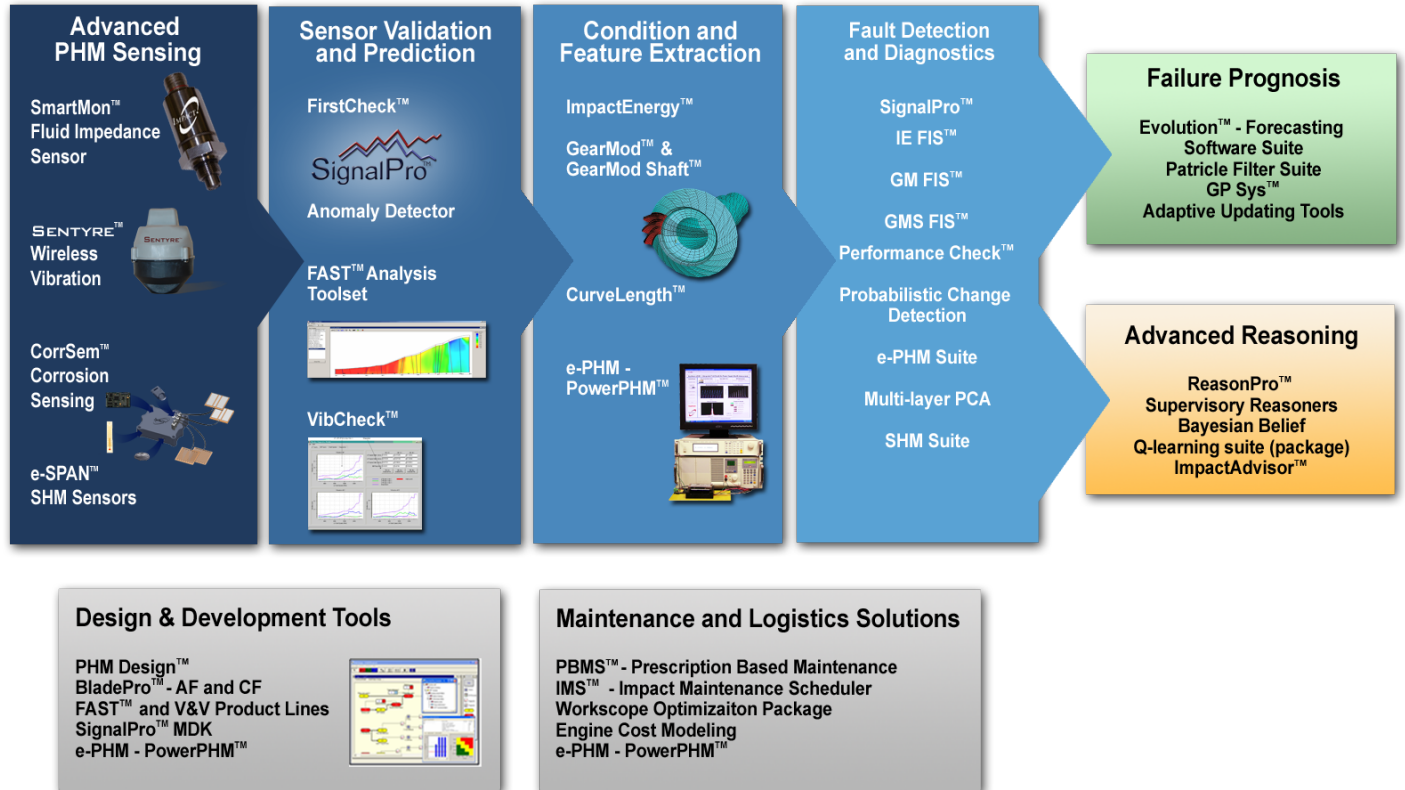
Advanced PHM Sensing

SmartMon™ Fluid Impedance Sensor

SENTYRE™ Wireless Vibration

SENTYRE

CorrSem™ Corrosion Sensing

e-SPAN™ SHM Sensors

Sensor Validation and Prediction

FirstCheck™

SignalPro™

Anomaly Detector

FAST™ Analysis Toolset

VibCheck™

Condition and Feature Extraction

ImpactEnergy™

GearMod™ & GearMod Shaft™

CurveLength™

e-PHM - PowerPHM™

Fault Detection and Diagnostics

SignalPro™

IE FIS™

GM FIS™

GMS FIS™

Performance Check™

Probabilistic Change Detection

e-PHM Suite

Multi-layer PCA

SHM Suite

Failure Prognosis

Evolution™ - Forecasting Software Suite
Patricle Filter Suite
GP Sys™
Adaptive Updating Tools

Advanced Reasoning

ReasonPro™
Supervisory Reasoners
Bayesian Belief
Q-learning suite (package)
ImpactAdvisor™

Design & Development Tools

PHM Design™
BladePro™ - AF and CF
FAST™ and V&V Product Lines
SignalPro™ MDK
e-PHM - PowerPHM™

Maintenance and Logistics Solutions

PBMS™ - Prescription Based Maintenance
IMS™ - Impact Maintenance Scheduler
Workscope Optimizaiton Package
Engine Cost Modeling
e-PHM - PowerPHM™